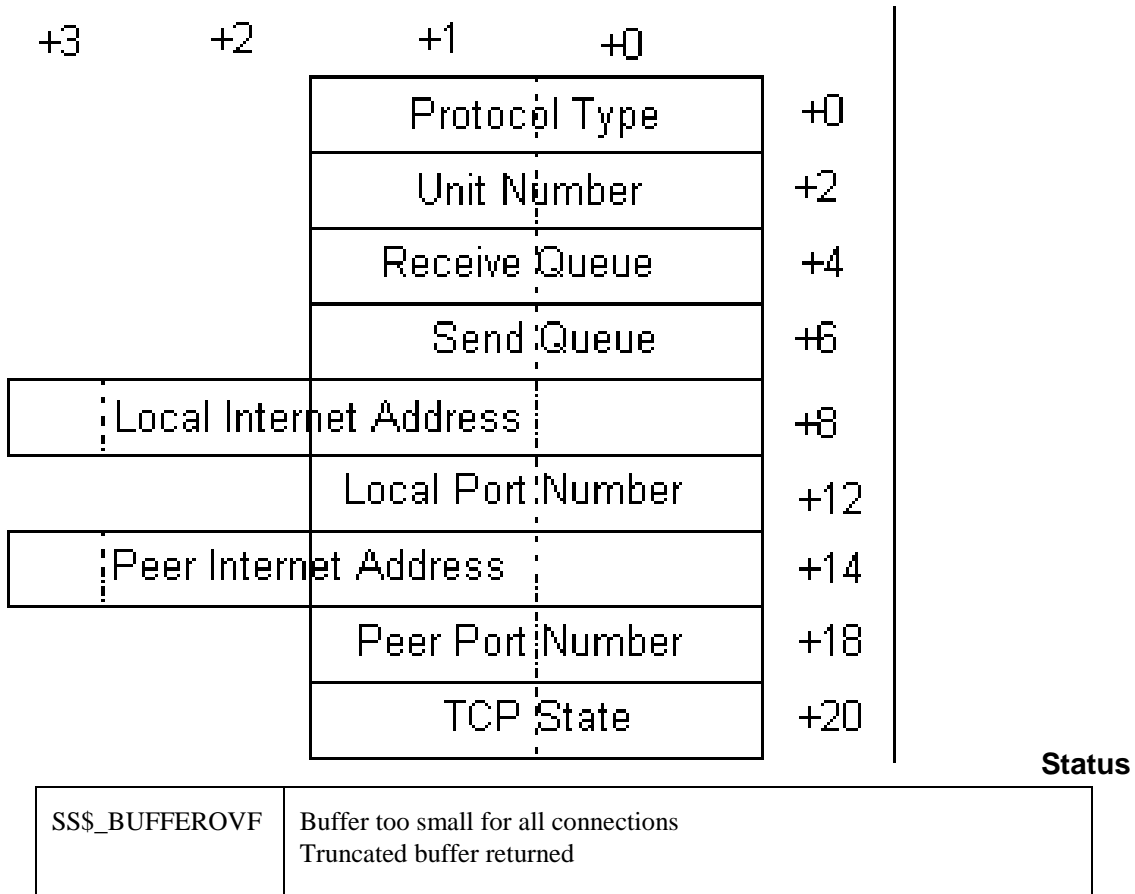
+3 +2 +1 +0

Protocol Type +0

Unit Number +2

Receive Queue +4

Send Queue +6

Local Internet Address +8

Local Port Number +12

Peer Internet Address +14

Peer Port Number +18

TCP State +20

Status

| SS$_BUFFEROVF | Buffer too small for all connections<br>Truncated buffer returned |
|---|---|